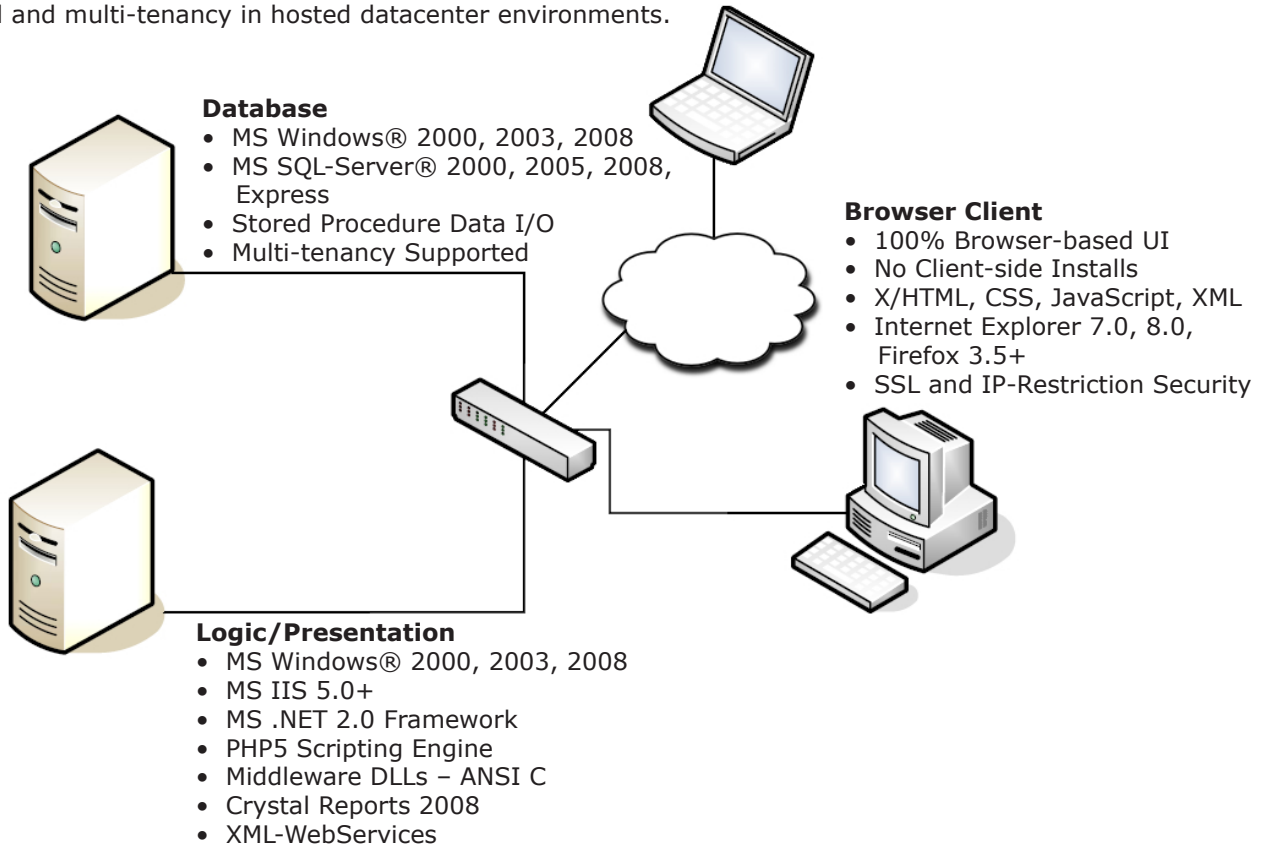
l and multi-tenancy in hosted datacenter environments.

**Database**
• MS Windows® 2000, 2003, 2008
• MS SQL-Server® 2000, 2005, 2008, Express
• Stored Procedure Data I/O
• Multi-tenancy Supported

**Browser Client**
• 100% Browser-based UI
• No Client-side Installs
• X/HTML, CSS, JavaScript, XML
• Internet Explorer 7.0, 8.0, Firefox 3.5+
• SSL and IP-Restriction Security

**Logic/Presentation**
• MS Windows® 2000, 2003, 2008
• MS IIS 5.0+
• MS .NET 2.0 Framework
• PHP5 Scripting Engine
• Middleware DLLs – ANSI C
• Crystal Reports 2008
• XML-WebServices